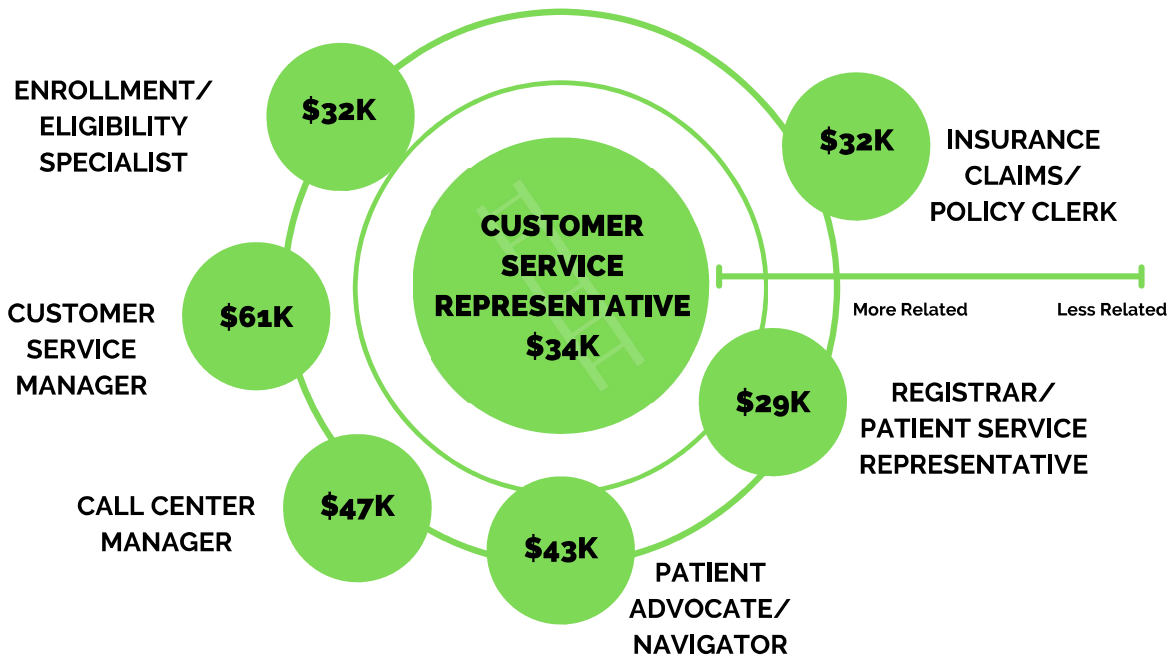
CUSTOMER SERVICE REPRESENTATIVE $34K

ENROLLMENT/ ELIGIBILITY SPECIALIST
$32K

$32K
INSURANCE CLAIMS/ POLICY CLERK

More Related
Less Related

CUSTOMER SERVICE MANAGER
$61K

$29K
REGISTRAR/ PATIENT SERVICE REPRESENTATIVE

CALL CENTER MANAGER
$47K

$43K
PATIENT ADVOCATE/ NAVIGATOR